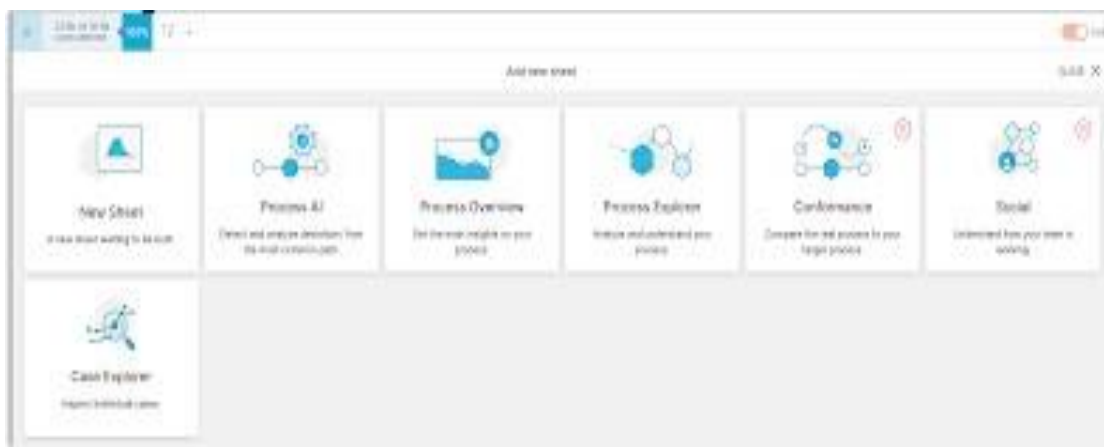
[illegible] 100% 12 +

Add new sheet

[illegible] X

New Sheet

A new sheet waiting to be built

Process AI

Detect and analyze deviations from the most common path

Process Overview

Get the main insights on your process

Process Explorer

Analyze and understand your process

Conformance

Compare the real process to your target process

Social

Understand how your team is working

Case Explorer

Inspect individual cases